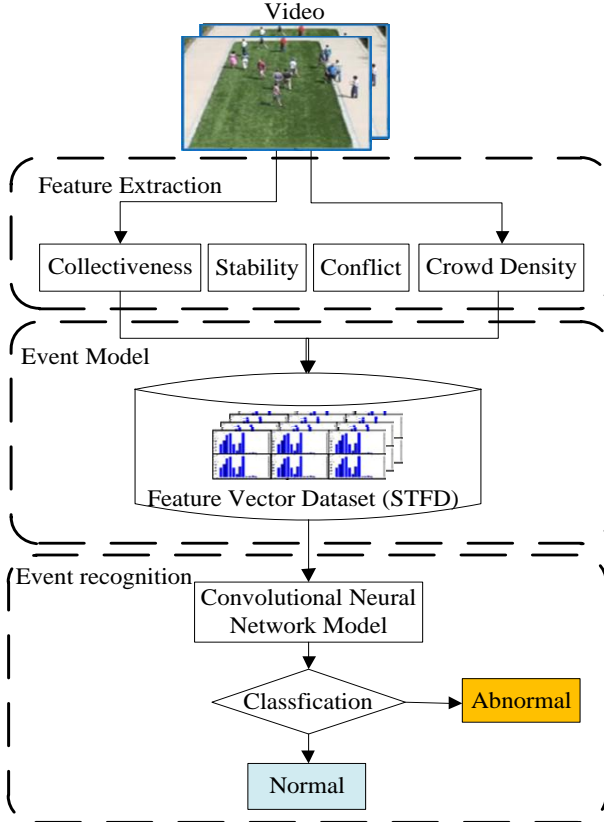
Video

Feature Extraction

Collectiveness

Stability

Conflict

Crowd Density

Event Model

Feature Vector Dataset (STFD)

Event recognition

Convolutional Neural Network Model

Classfication

Abnormal

Normal